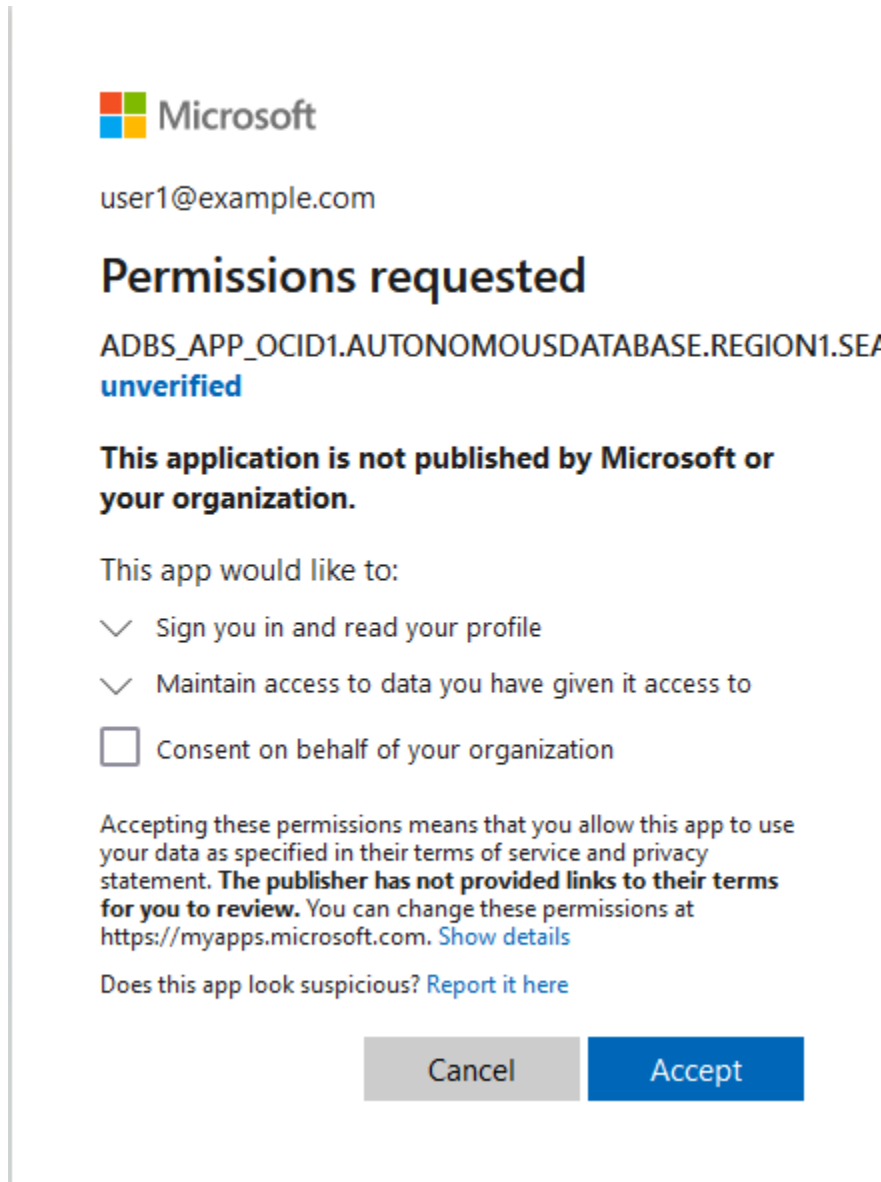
Microsoft

user1@example.com

Permissions requested

ADBS_APP_OCID1.AUTONOMOUSDATABASE.REGION1.SEA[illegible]
unverified

This application is not published by Microsoft or your organization.

This app would like to:

Sign you in and read your profile

Maintain access to data you have given it access to

Consent on behalf of your organization

Accepting these permissions means that you allow this app to use your data as specified in their terms of service and privacy statement. The publisher has not provided links to their terms for you to review. You can change these permissions at https://myapps.microsoft.com. Show details

Does this app look suspicious? Report it here

Cancel

Accept